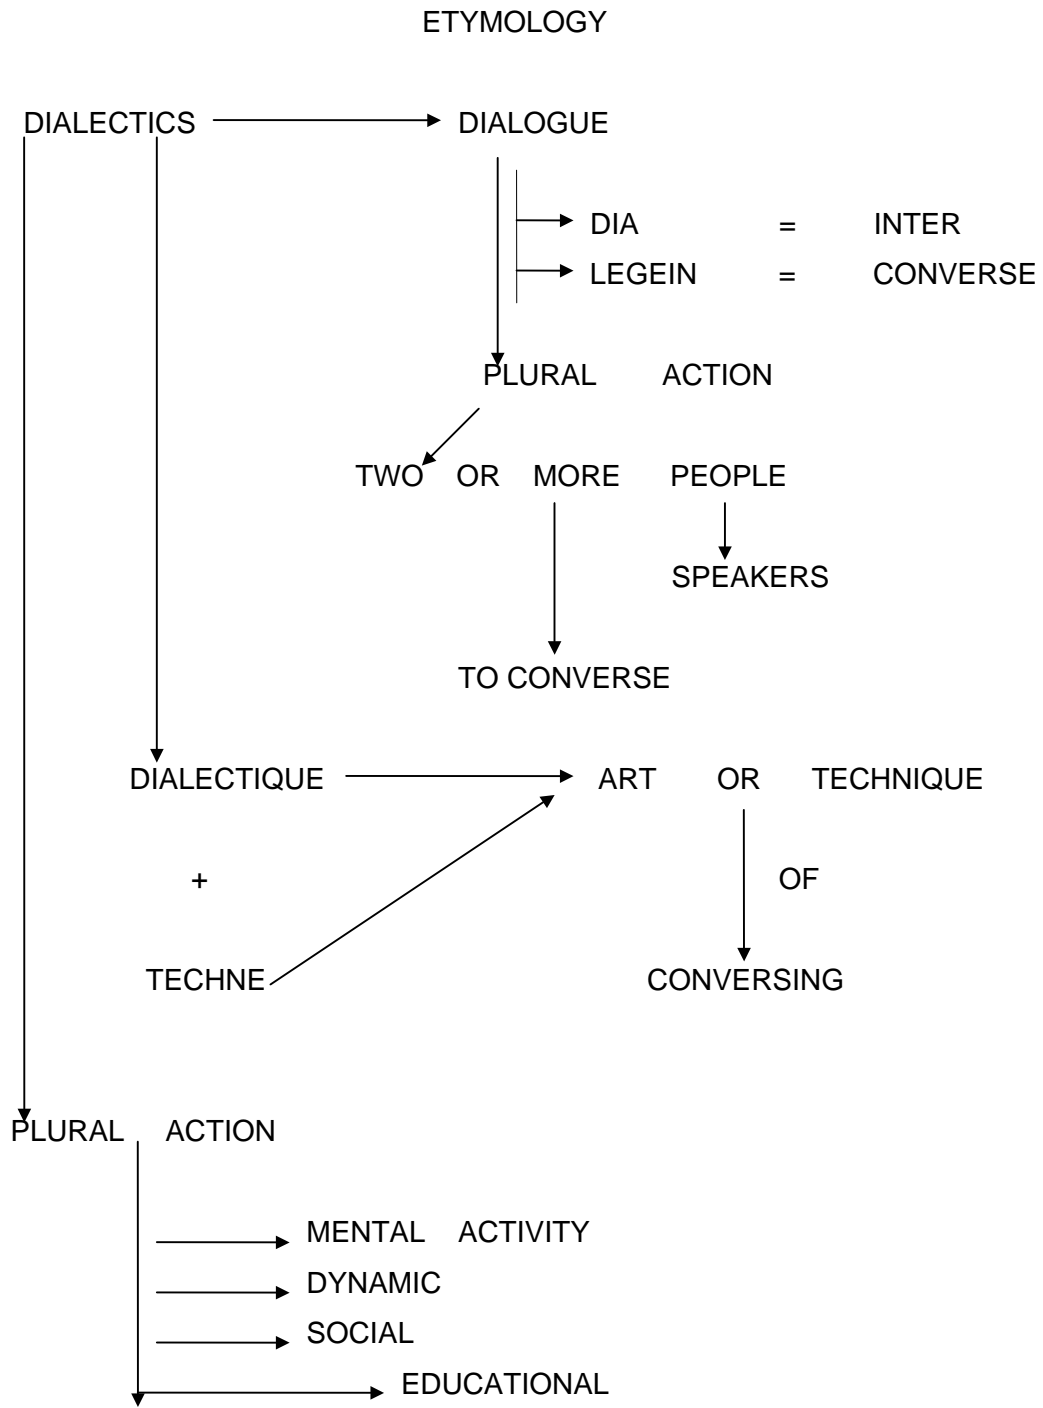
ETYMOLOGY

DIALECTICS

DIALOGUE

DIA = INTER

LEGEIN = CONVERSE

PLURAL ACTION

TWO OR MORE PEOPLE

SPEAKERS

TO CONVERSE

DIALECTIQUE

ART OR TECHNIQUE

+

OF

TECHNE

CONVERSING

PLURAL ACTION

MENTAL ACTIVITY

DYNAMIC

SOCIAL

EDUCATIONAL